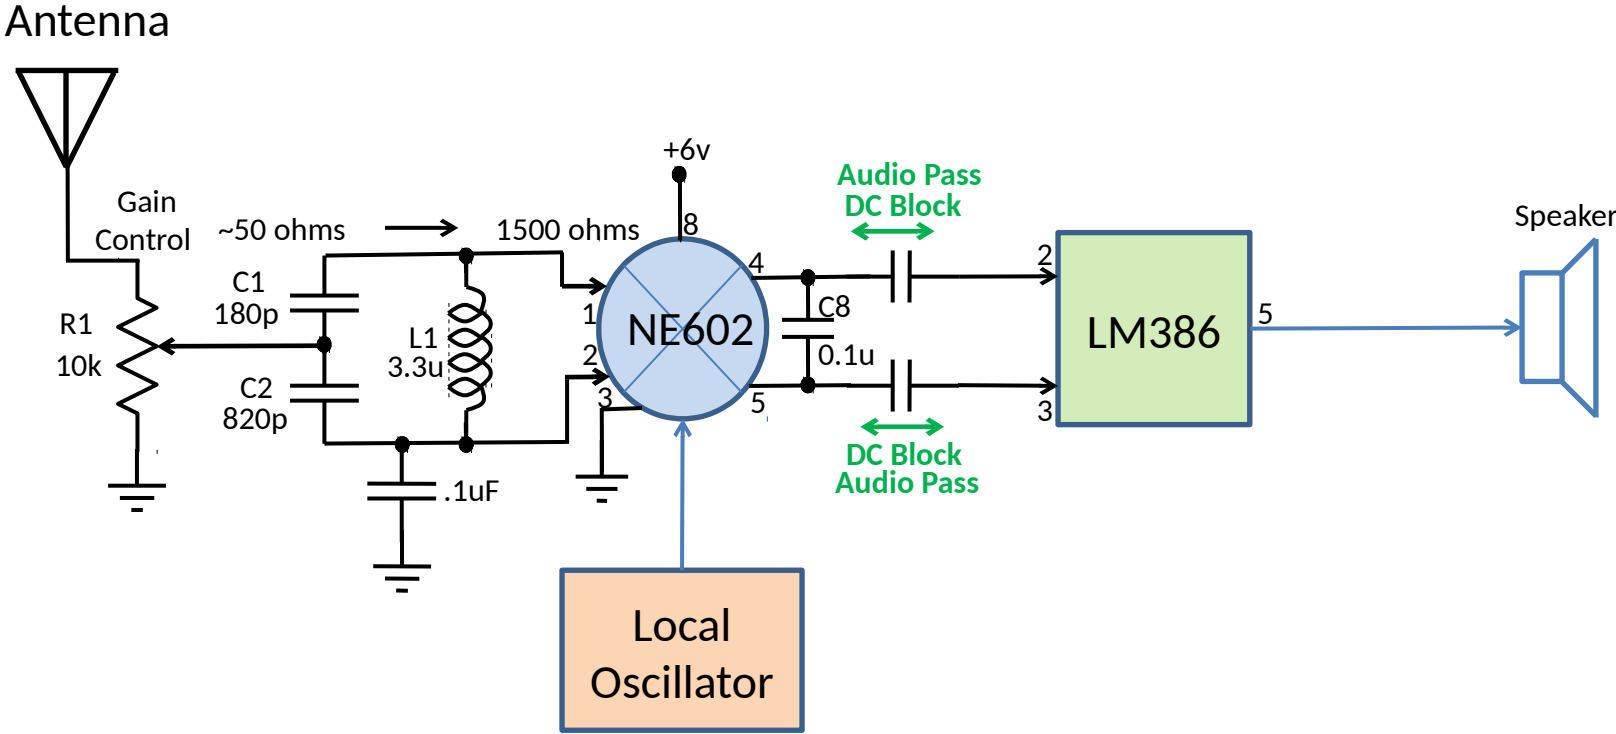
Antenna

Gain Control

~50 ohms

1500 ohms

+6v

8

Audio Pass
DC Block

Speaker

C1
180p

R1
10k

L1
3.3u

C2
820p

.1uF

1

2

3

NE602

4

5

C8

0.1u

DC Block
Audio Pass

2

3

LM386

5

Local Oscillator